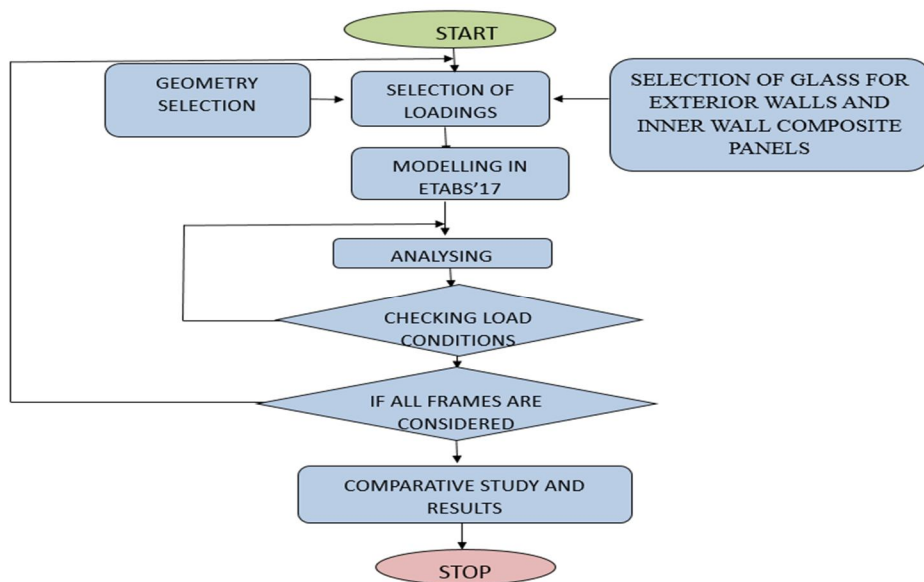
START

GEOMETRY SELECTION

SELECTION OF LOADINGS

SELECTION OF GLASS FOR EXTERIOR WALLS AND INNER WALL COMPOSITE PANELS

MODELLING IN ETABS'17

ANALYSING

CHECKING LOAD CONDITIONS

IF ALL FRAMES ARE CONSIDERED

COMPARATIVE STUDY AND RESULTS

STOP